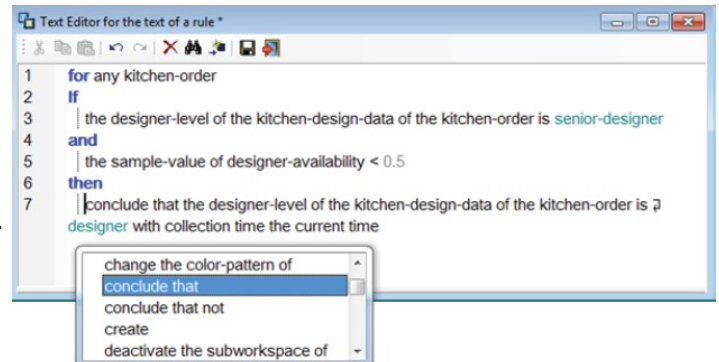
Text Editor for the text of a rule *

1 for any kitchen-order
2 if
3 the designer-level of the kitchen-design-data of the kitchen-order is senior-designer
4 and
5 the sample-value of designer-availability < 0.5
6 then
7 conclude that the designer-level of the kitchen-design-data of the kitchen-order is designer with collection time the current time

change the color-pattern of
conclude that
conclude that not
create
deactivate the subworkspace of